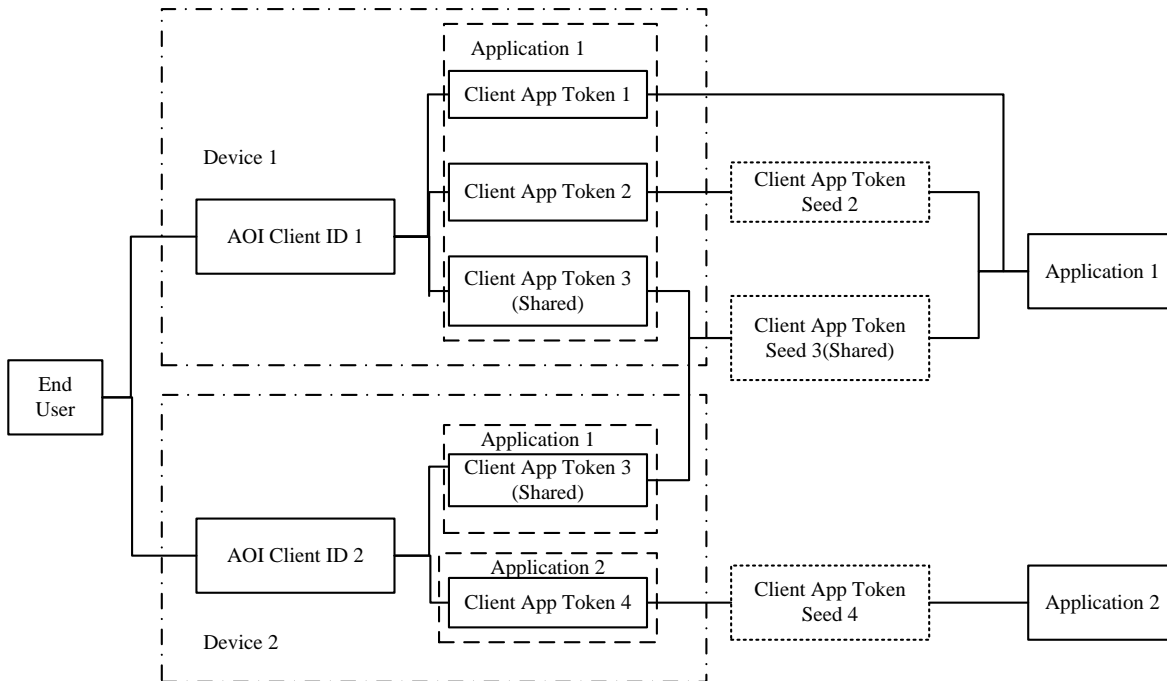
Application 1

Client App Token 1

Device 1

Client App Token 2

Client App Token Seed 2

AOI Client ID 1

Client App Token 3 (Shared)

Application 1

Client App Token Seed 3(Shared)

End User

Application 1

Client App Token 3 (Shared)

AOI Client ID 2

Application 2

Client App Token 4

Client App Token Seed 4

Application 2

Device 2